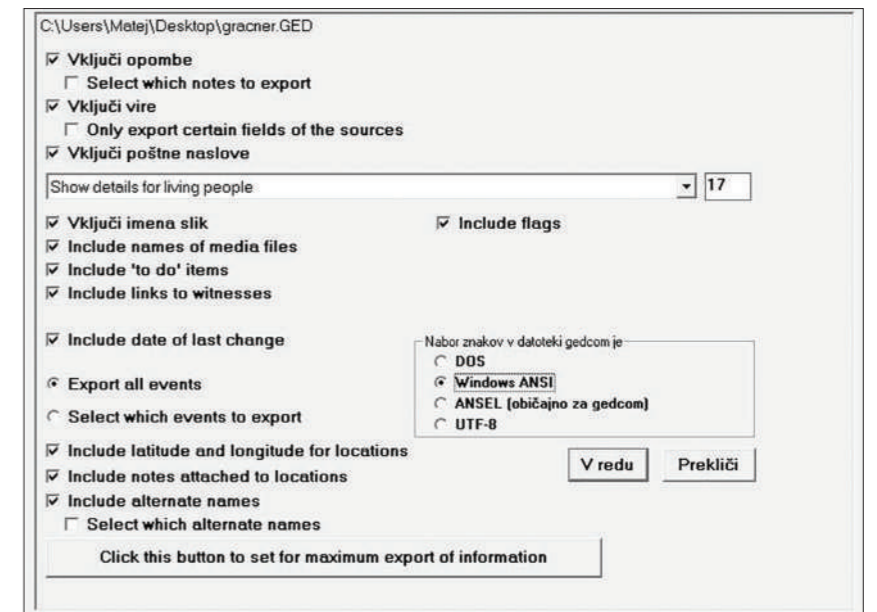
C:\Users\Matej\Desktop\gracner.GED

☑ Vključi opombe

☐ Select which notes to export

☑ Vključi vire

☐ Only export certain fields of the sources

☑ Vključi poštne naslove

Show details for living people | 17

☑ Vključi imena slik

☑ Include flags

☑ Include names of media files

☑ Include 'to do' items

☑ Include links to witnesses

☑ Include date of last change

Nabor znakov v datoteki gedcom je

○ DOS

◉ Windows ANSI

○ ANSEL (običajno za gedcom)

○ UTF-8

◉ Export all events

○ Select which events to export

☑ Include latitude and longitude for locations

☑ Include notes attached to locations

☑ Include alternate names

☐ Select which alternate names

V redu

Prekliči

Click this button to set for maximum export of information